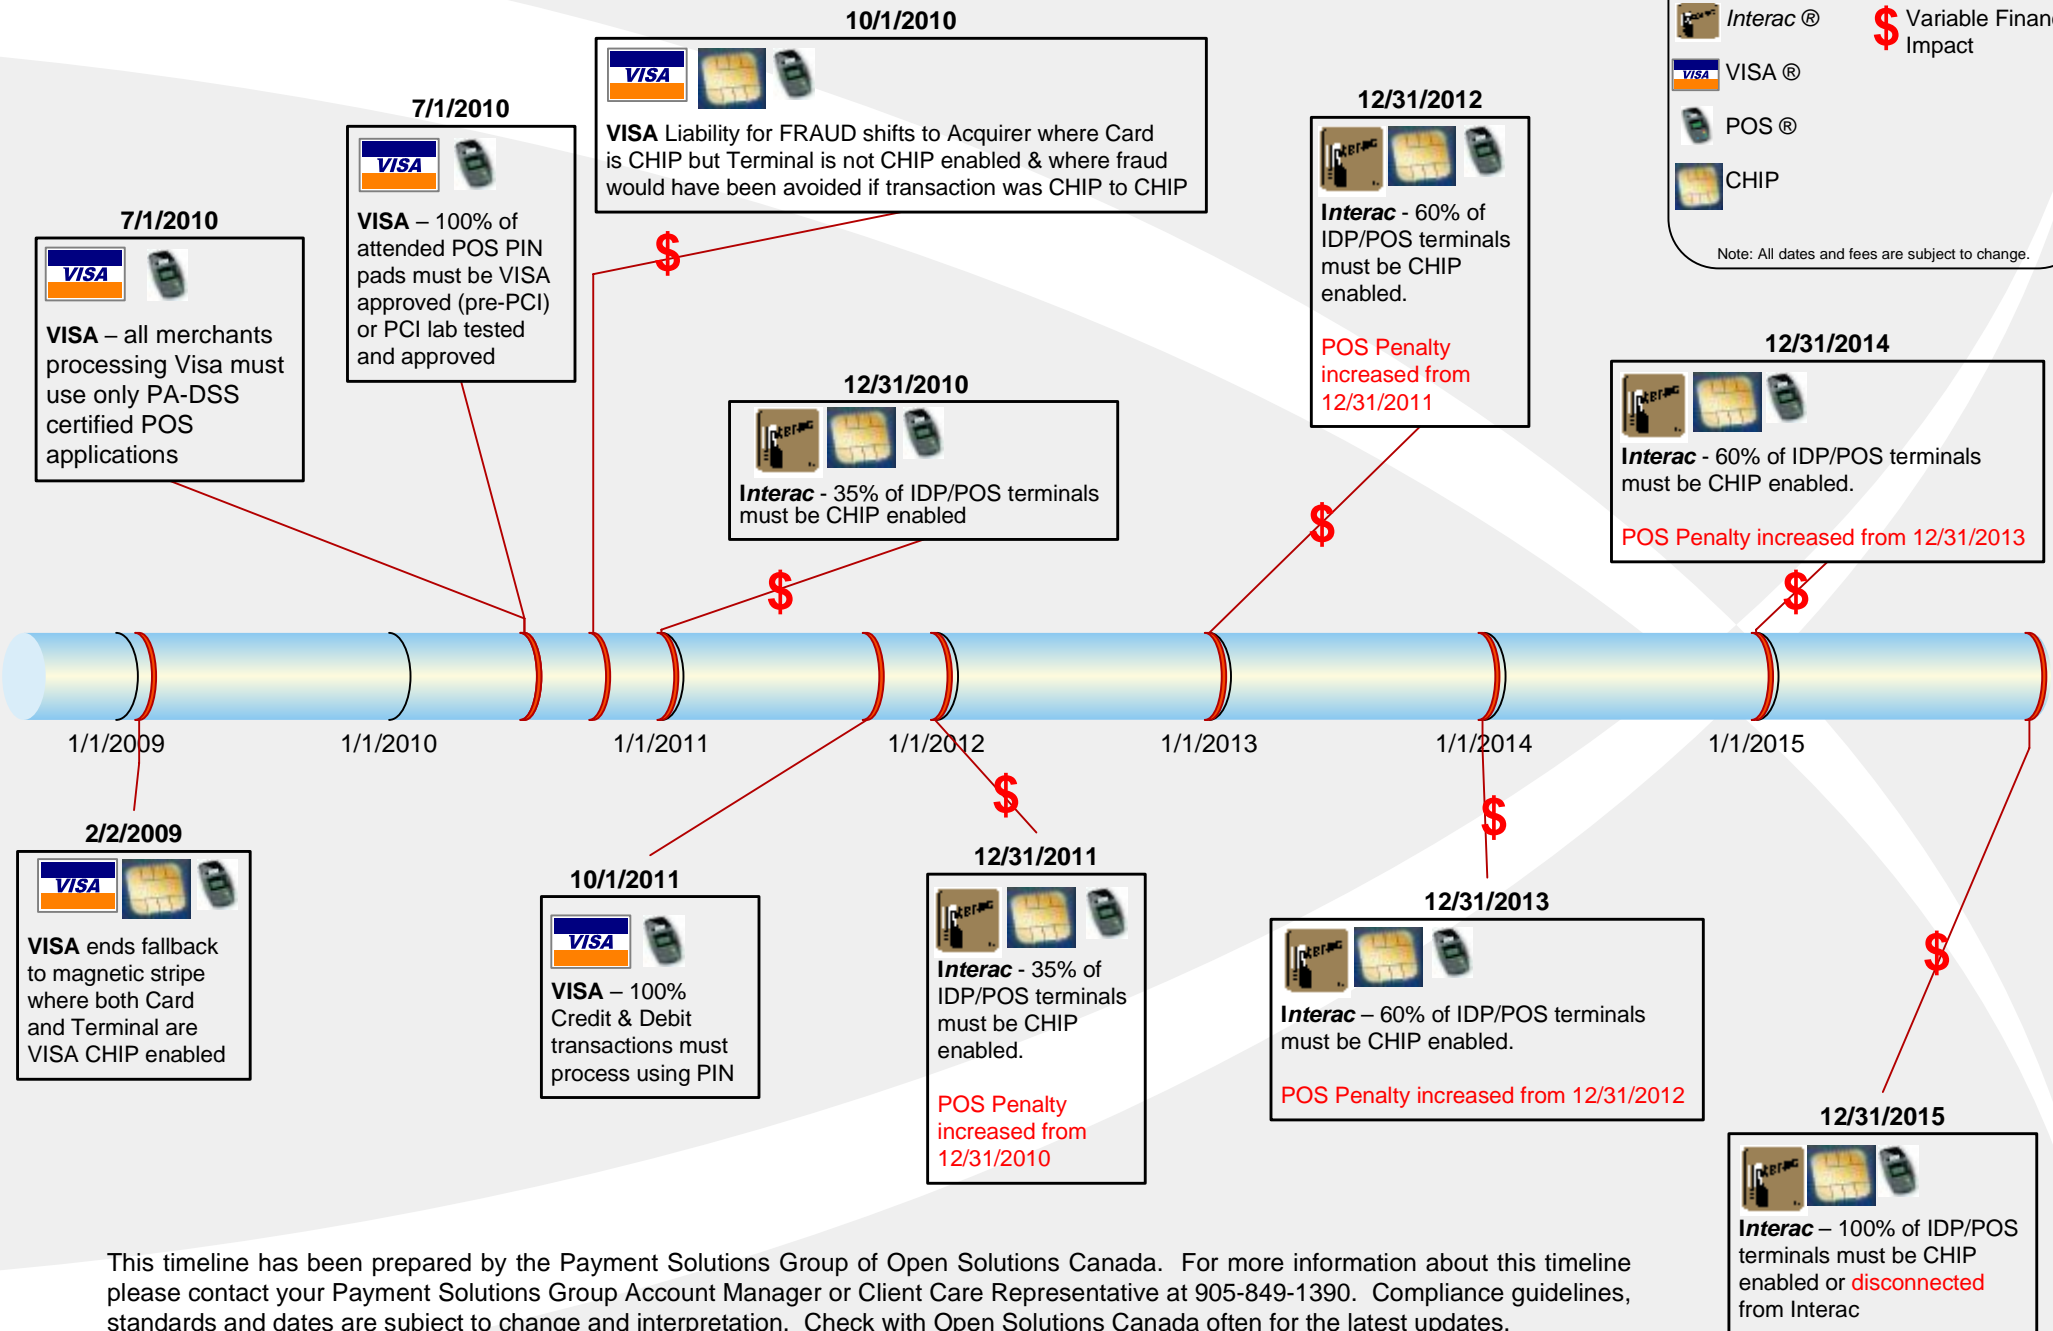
Interac ®
$ Variable Financ
Impact
VISA VISA ®
POS ®
CHIP
Note: All dates and fees are subject to change.

10/1/2010
VISA
VISA Liability for FRAUD shifts to Acquirer where Card is CHIP but Terminal is not CHIP enabled & where fraud would have been avoided if transaction was CHIP to CHIP

7/1/2010
VISA
VISA – 100% of attended POS PIN pads must be VISA approved (pre-PCI) or PCI lab tested and approved

7/1/2010
VISA
VISA – all merchants processing Visa must use only PA-DSS certified POS applications

12/31/2012
Interac - 60% of IDP/POS terminals must be CHIP enabled.

POS Penalty increased from 12/31/2011

12/31/2010
Interac - 35% of IDP/POS terminals must be CHIP enabled

12/31/2014
Interac - 60% of IDP/POS terminals must be CHIP enabled.

POS Penalty increased from 12/31/2013

$
$
$
$

1/1/2009
1/1/2010
1/1/2011
1/1/2012
1/1/2013
1/1/2014
1/1/2015

$
$
$

2/2/2009
VISA
VISA ends fallback to magnetic stripe where both Card and Terminal are VISA CHIP enabled

10/1/2011
VISA
VISA – 100% Credit & Debit transactions must process using PIN

12/31/2011
Interac - 35% of IDP/POS terminals must be CHIP enabled.

POS Penalty increased from 12/31/2010

12/31/2013
Interac – 60% of IDP/POS terminals must be CHIP enabled.

POS Penalty increased from 12/31/2012

12/31/2015
Interac – 100% of IDP/POS terminals must be CHIP enabled or disconnected from Interac

This timeline has been prepared by the Payment Solutions Group of Open Solutions Canada. For more information about this timeline please contact your Payment Solutions Group Account Manager or Client Care Representative at 905-849-1390. Compliance guidelines, standards and dates are subject to change and interpretation. Check with Open Solutions Canada often for the latest updates.